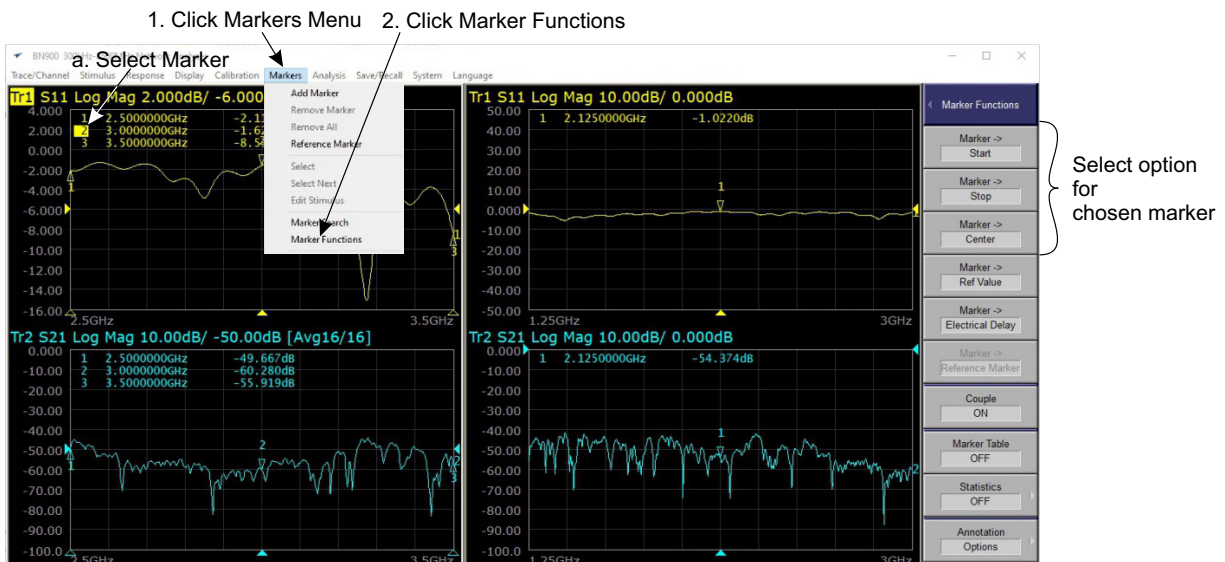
1. Click Markers Menu 2. Click Marker Functions

a. Select Marker

BN900 300kHz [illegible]

Trace/Channel Stimulus Response Display Calibration Markers Analysis Save/Recall System Language

Add Marker
Remove Marker
Remove All
Reference Marker
Select
Select Next
Edit Stimulus
Marker Search
Marker Functions

Tr1 S11 Log Mag 2.000dB/ -6.000

1 2.5000000GHz -2.13
2 3.0000000GHz -1.62
3 3.5000000GHz -8.56

4.000
2.000
0.000
-2.000
-4.000
-6.000
-8.000
-10.00
-12.00
-14.00
-16.00

2.5GHz 3.5GHz

Tr1 S11 Log Mag 10.00dB/ 0.000dB

1 2.1250000GHz -1.0220dB

50.00
40.00
30.00
20.00
10.00
0.000
-10.00
-20.00
-30.00
-40.00
-50.00

1.25GHz 3GHz

Tr2 S21 Log Mag 10.00dB/ -50.00dB [Avg16/16]

1 2.5000000GHz -49.667dB
2 3.0000000GHz -60.280dB
3 3.5000000GHz -55.919dB

0.000
-10.00
-20.00
-30.00
-40.00
-50.00
-60.00
-70.00
-80.00
-90.00
-100.0

2.5GHz 3.5GHz

Tr2 S21 Log Mag 10.00dB/ 0.000dB

1 2.1250000GHz -54.374dB

0.000
-10.00
-20.00
-30.00
-40.00
-50.00
-60.00
-70.00
-80.00
-90.00
-100.0

1.25GHz 3GHz

Marker Functions

Marker -> Start

Marker -> Stop

Marker -> Center

Marker -> Ref Value

Marker -> Electrical Delay

Marker -> Reference Marker

Couple ON

Marker Table OFF

Statistics OFF

Annotation Options

Select option for chosen marker